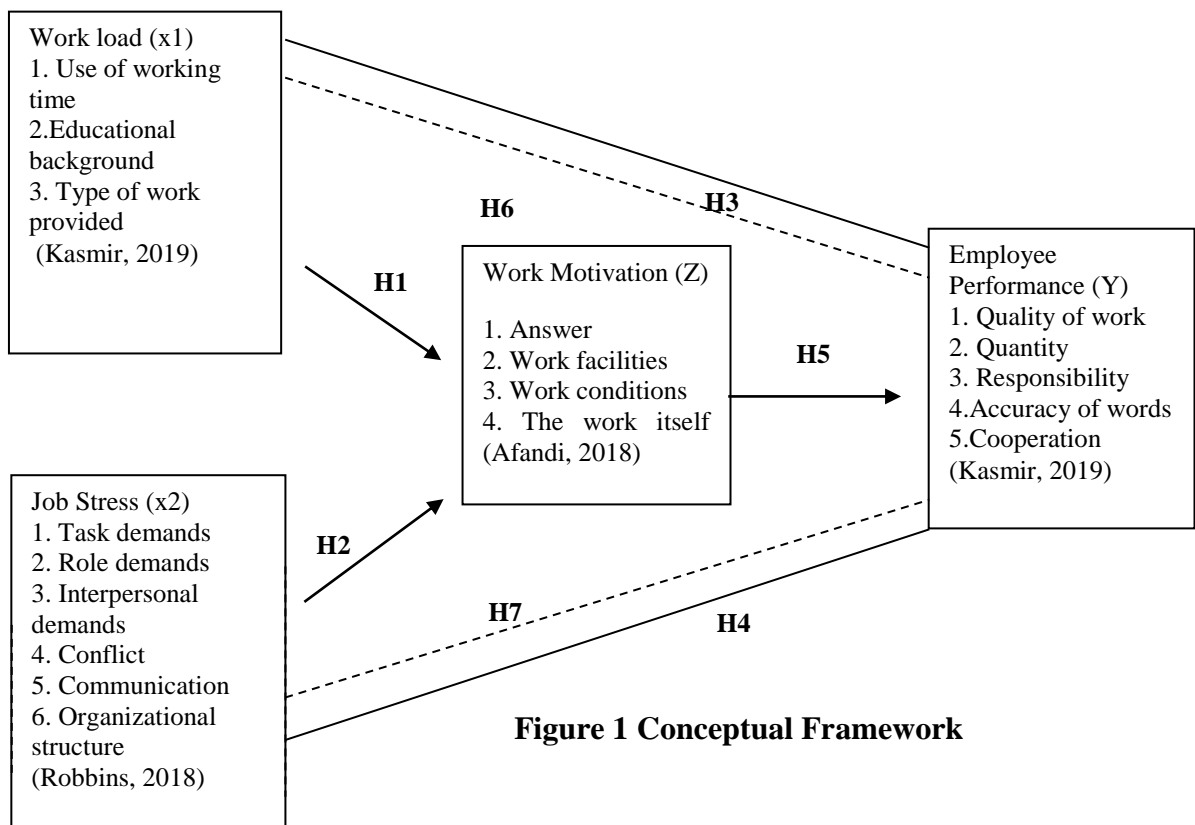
Work load (x1)
1. Use of working time
2.Educational background
3. Type of work provided
(Kasmir, 2019)

H6

H3

H1

Work Motivation (Z)

1. Answer
2. Work facilities
3. Work conditions
4. The work itself
(Afandi, 2018)

H5

Employee Performance (Y)
1. Quality of work
2. Quantity
3. Responsibility
4.Accuracy of words
5.Cooperation
(Kasmir, 2019)

Job Stress (x2)
1. Task demands
2. Role demands
3. Interpersonal demands
4. Conflict
5. Communication
6. Organizational structure
(Robbins, 2018)

H2

H7

H4

Figure 1 Conceptual Framework